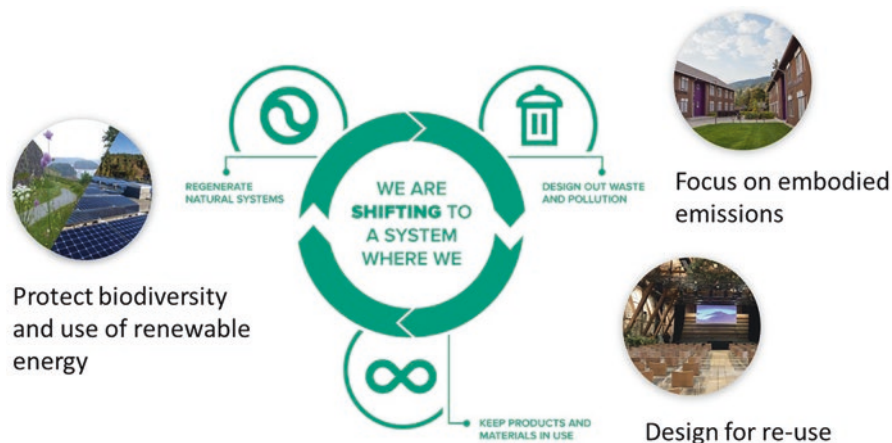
REGENERATE NATURAL SYSTEMS

WE ARE SHIFTING TO A SYSTEM WHERE WE

DESIGN OUT WASTE AND POLLUTION

KEEP PRODUCTS AND MATERIALS IN USE

Protect biodiversity and use of renewable energy

Focus on embodied emissions

Design for re-use